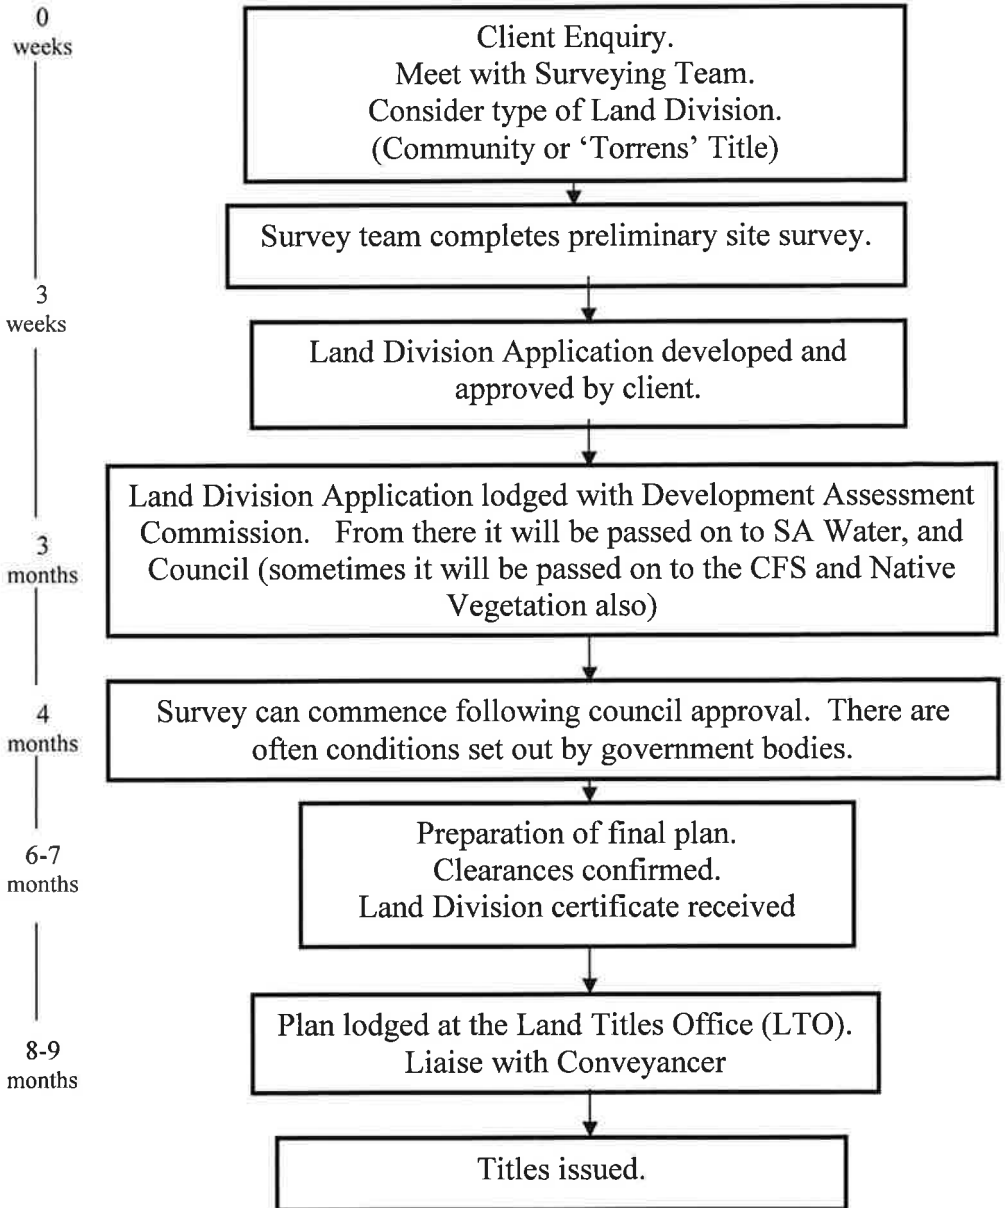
0
weeks

Client Enquiry.
Meet with Surveying Team.
Consider type of Land Division.
(Community or 'Torrens' Title)

Survey team completes preliminary site survey.

3
weeks

Land Division Application developed and approved by client.

Land Division Application lodged with Development Assessment Commission. From there it will be passed on to SA Water, and Council (sometimes it will be passed on to the CFS and Native Vegetation also)

3
months

4
months

Survey can commence following council approval. There are often conditions set out by government bodies.

6-7
months

Preparation of final plan.
Clearances confirmed.
Land Division certificate received

8-9
months

Plan lodged at the Land Titles Office (LTO).
Liaise with Conveyancer

Titles issued.